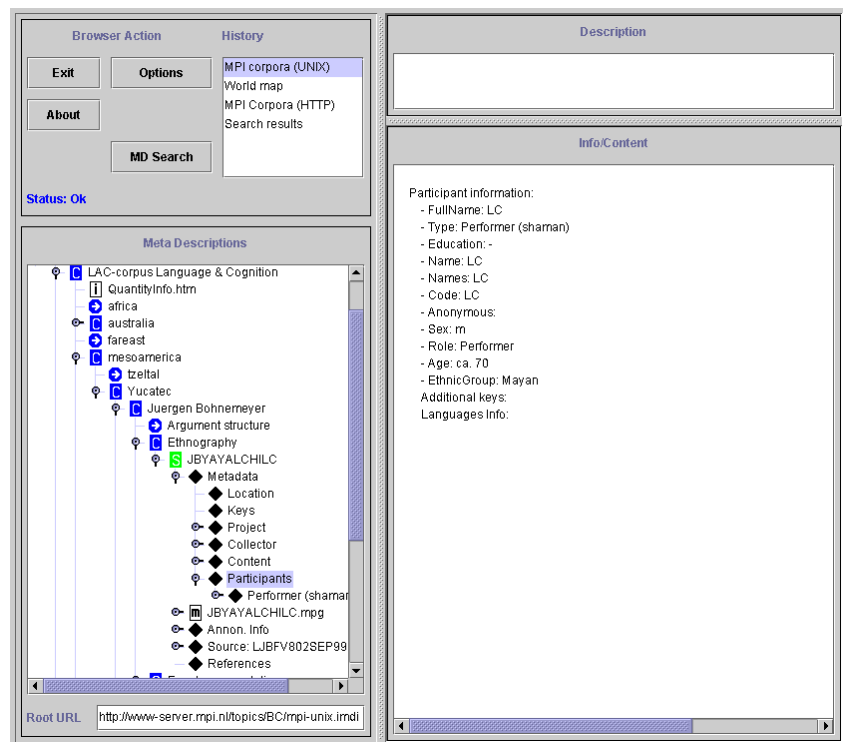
Browser Action

History

Exit

Options

About

MD Search

MPI corpora (UNIX)
World map
MPI Corpora (HTTP)
Search results

Status: Ok

Meta Descriptions

C LAC-corpus Language & Cognition
i QuantityInfo.htm
africa
C australia
fareast
C mesoamerica
tzeltal
C Yucatec
C Juergen Bohnemeyer
Argument structure
C Ethnography
S JBYAYALCHILC
Metadata
Location
Keys
Project
Collector
Content
Participants
Performer (shaman
m JBYAYALCHILC.mpg
Annon. Info
Source: LJBFV802SEP99
References

Root URL http://www-server.mpi.nl/topics/BC/mpi-unix.imdi

Description

Info/Content

Participant information:
- FullName: LC
- Type: Performer (shaman)
- Education: -
- Name: LC
- Names: LC
- Code: LC
- Anonymous:
- Sex: m
- Role: Performer
- Age: ca. 70
- EthnicGroup: Mayan
Additional keys:
Languages Info: